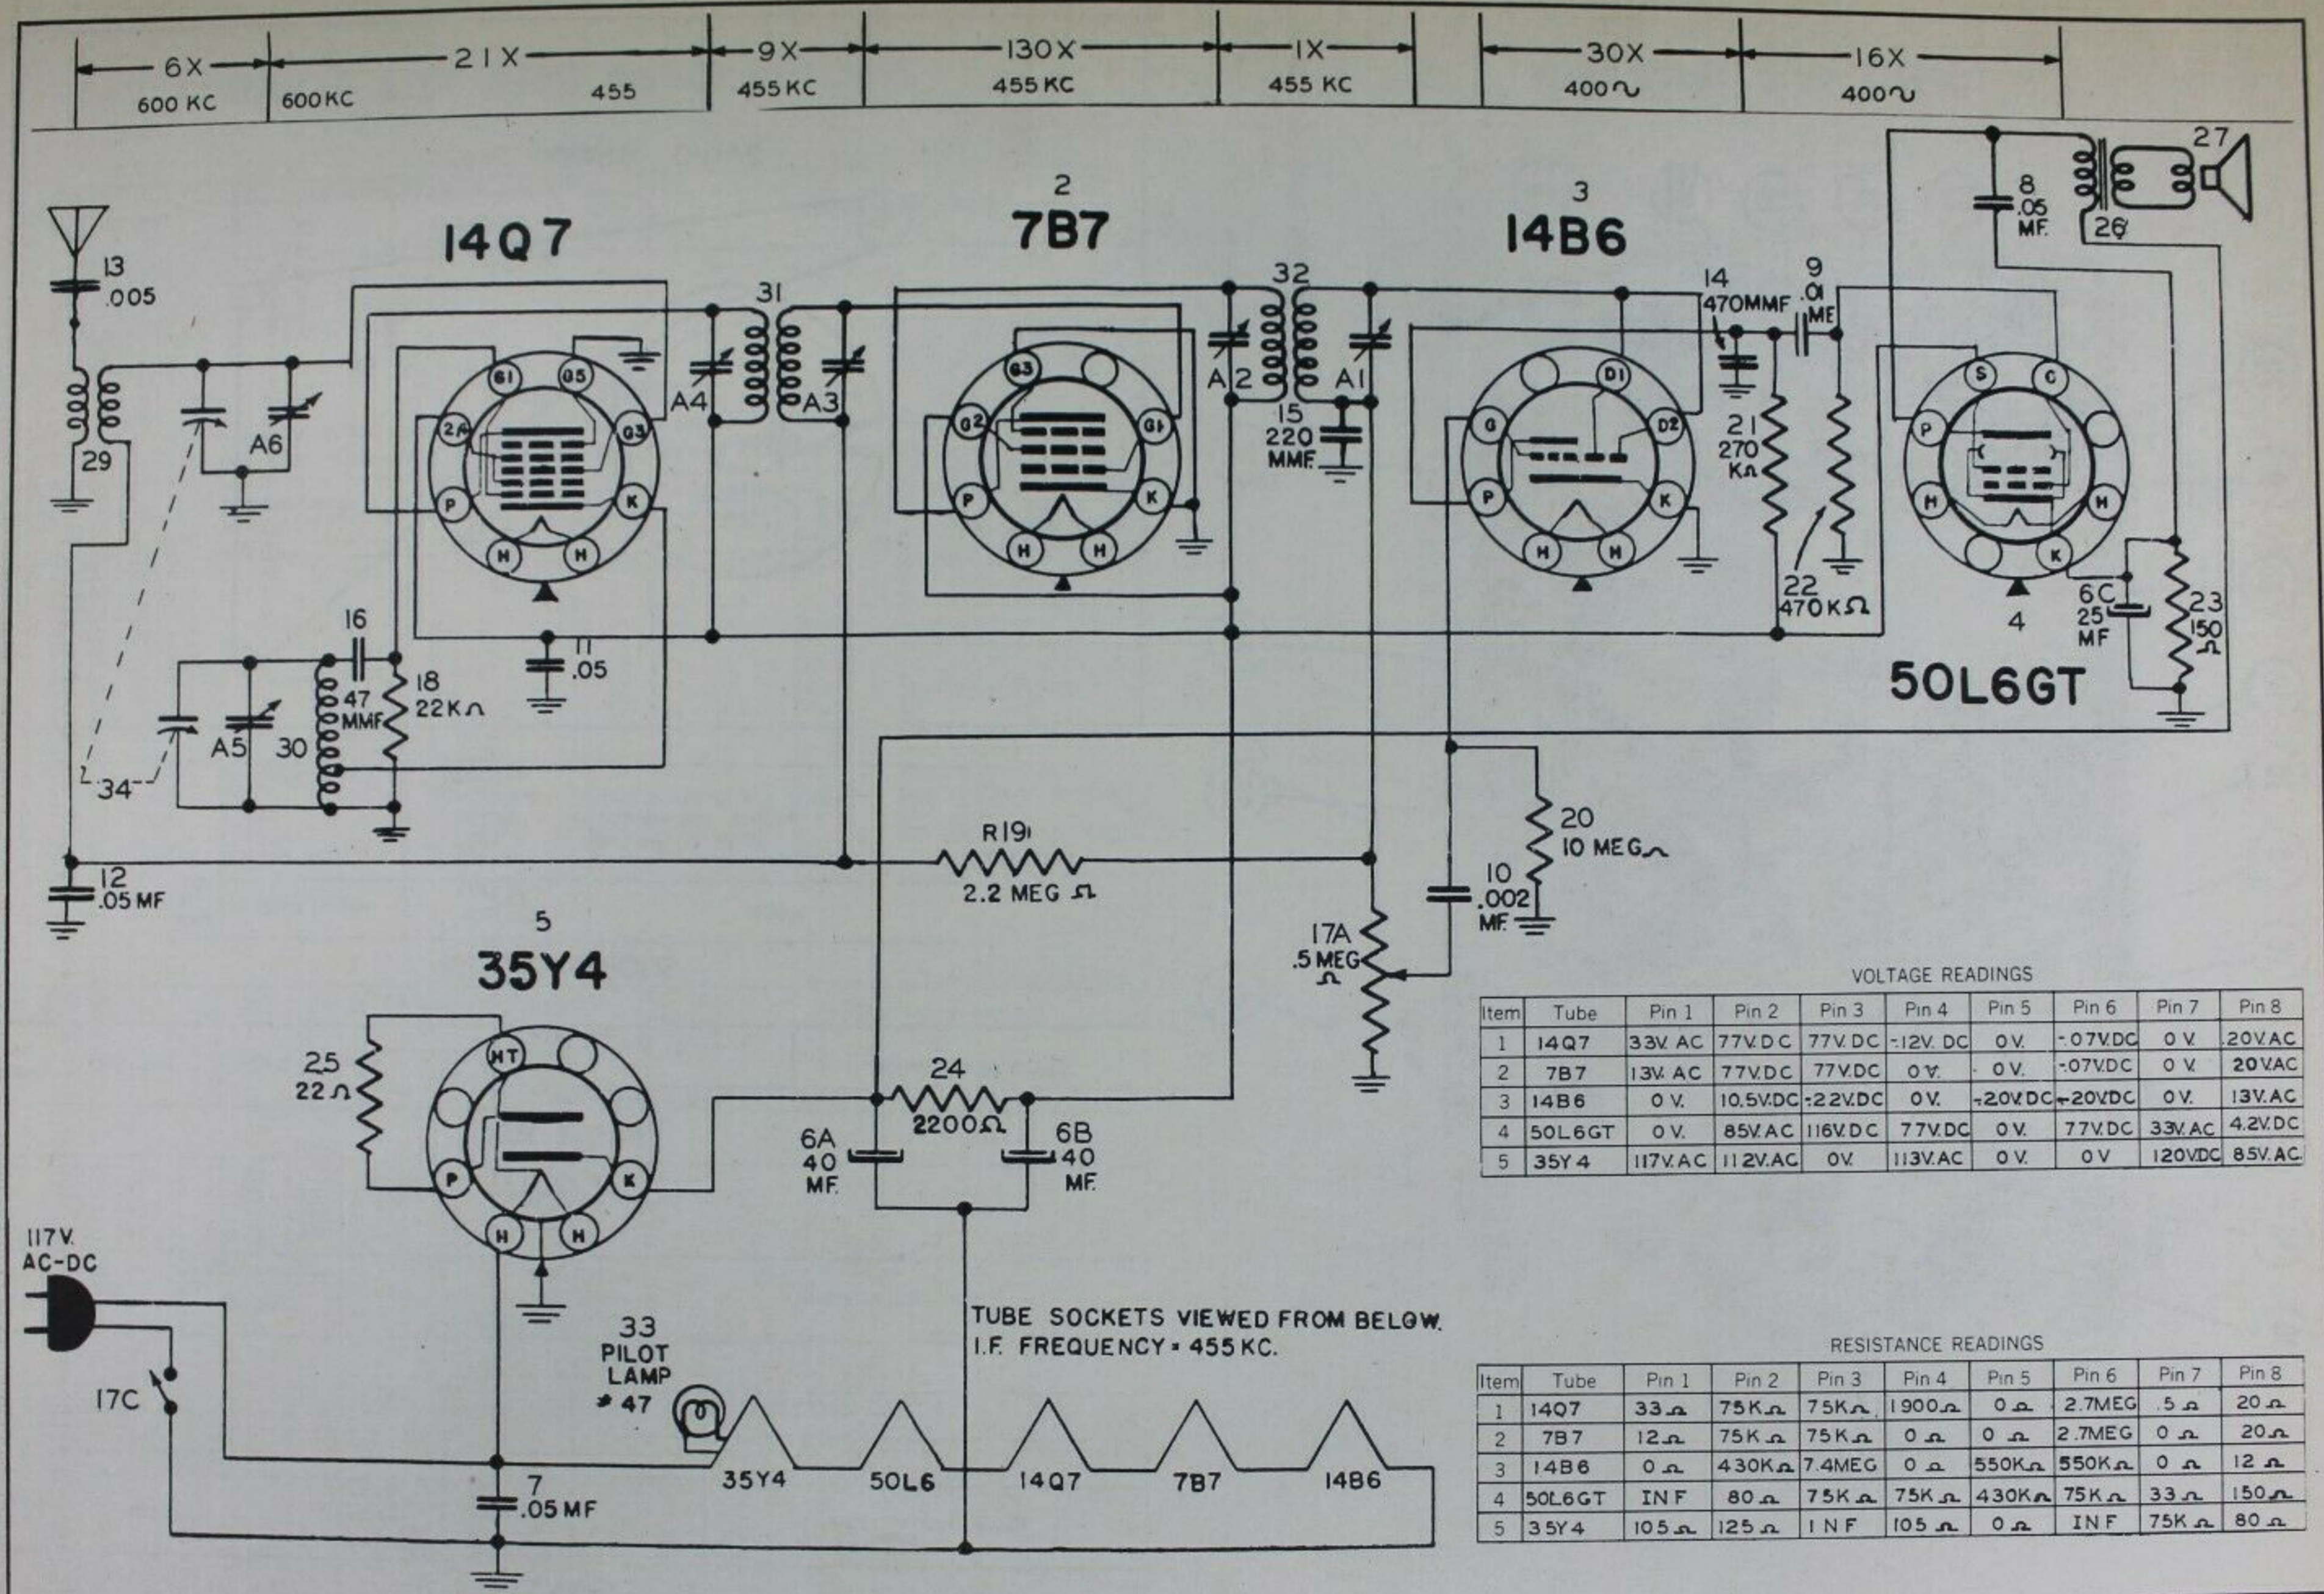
6X 600 KC
21X 600KC 455
9X 455 KC
130X 455 KC
1X 455 KC
30X 400∿
16X 400∿

14Q7
2
7B7
3
14B6
50L6GT
4
5
35Y4

13 .005
29
A6
A4
31
A3
A2
32
A1
15 220 MMF.
14 470MMF
9 .01 MF.
8 .05 MF.
26
27
21 270 KΩ
22 470 KΩ
6C 25 MF
23 150 Ω
16
47 MMF
18 22KΩ
11 .05
A5
30
34
12 .05 MF
R19 2.2 MEG Ω
20 10 MEG Ω
10 .002 MF.
17A .5 MEG Ω
25 22 Ω
24 2200 Ω
6A 40 MF.
6B 40 MF.
117V. AC-DC
17C
33 PILOT LAMP # 47
7 .05 MF
35Y4 50L6 14Q7 7B7 14B6

G1 G5 2A G3 P K H H
G3 G2 G1 P K H H
D1 G D2 P K H H
S C P H H K
HT P K H H

TUBE SOCKETS VIEWED FROM BELOW.
I.F. FREQUENCY = 455 KC.

VOLTAGE READINGS

| Item | Tube | Pin 1 | Pin 2 | Pin 3 | Pin 4 | Pin 5 | Pin 6 | Pin 7 | Pin 8 |
|---|---|---|---|---|---|---|---|---|---|
| 1 | 14Q7 | 33V. AC | 77V. D C | 77V. DC | -12V. DC | 0 V. | -.07V.DC | 0 V. | 20V.AC |
| 2 | 7B7 | 13V. AC | 77V.DC | 77V.DC | 0 V. | 0 V. | -.07V.DC | 0 V. | 20V.AC |
| 3 | 14B6 | 0 V. | 10.5V.DC | -2.2V.DC | 0 V. | -2.0V.DC | -2.0V.DC | 0 V. | 13V.AC |
| 4 | 50L6GT | 0 V. | 85V.AC | 116V.DC | 77V.DC | 0 V. | 77V.DC | 33V.AC | 4.2V.DC |
| 5 | 35Y4 | 117V.AC | 112V.AC | 0V. | 113V.AC | 0 V. | 0 V | 120V.DC | 8.5V.AC |

RESISTANCE READINGS

| Item | Tube | Pin 1 | Pin 2 | Pin 3 | Pin 4 | Pin 5 | Pin 6 | Pin 7 | Pin 8 |
|---|---|---|---|---|---|---|---|---|---|
| 1 | 14Q7 | 33 Ω | 75K Ω | 75K Ω | 1900 Ω | 0 Ω | 2.7MEG | .5 Ω | 20 Ω |
| 2 | 7B7 | 12 Ω | 75K Ω | 75K Ω | 0 Ω | 0 Ω | 2.7MEG | 0 Ω | 20 Ω |
| 3 | 14B6 | 0 Ω | 430K Ω | 7.4MEG | 0 Ω | 550K Ω | 550K Ω | 0 Ω | 12 Ω |
| 4 | 50L6GT | INF | 80 Ω | 75K Ω | 75K Ω | 430K Ω | 75K Ω | 33 Ω | 150 Ω |
| 5 | 35Y4 | 105 Ω | 125 Ω | INF | 105 Ω | 0 Ω | INF | 75K Ω | 80 Ω |